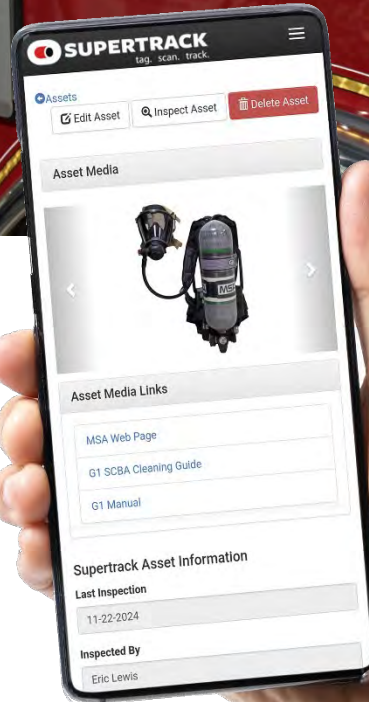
SUPERTRACK
tag. scan. track.

Assets

Edit Asset

Inspect Asset

Delete Asset

Asset Media

MSA

Asset Media Links

MSA Web Page

G1 SCBA Cleaning Guide

G1 Manual

Supertrack Asset Information

Last Inspection

11-22-2024

Inspected By

Eric Lewis